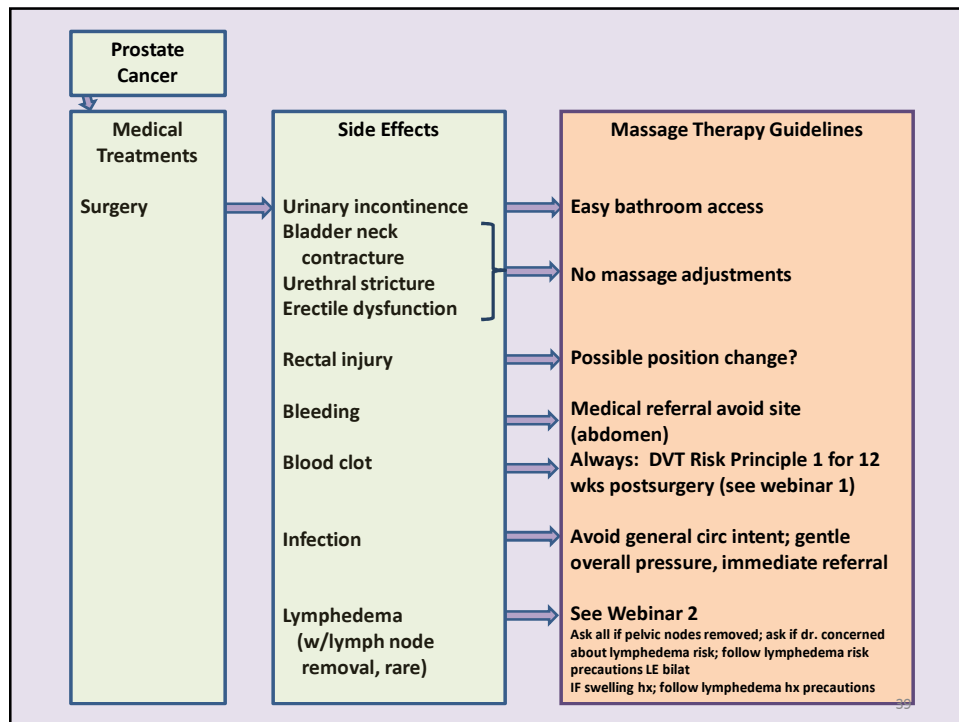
Prostate Cancer

Medical Treatments

Surgery

Side Effects

Urinary incontinence

Bladder neck contracture

Urethral stricture

Erectile dysfunction

Rectal injury

Bleeding

Blood clot

Infection

Lymphedema (w/lymph node removal, rare)

Massage Therapy Guidelines

Easy bathroom access

No massage adjustments

Possible position change?

Medical referral avoid site (abdomen)

Always: DVT Risk Principle 1 for 12 wks postsurgery (see webinar 1)

Avoid general circ intent; gentle overall pressure, immediate referral

See Webinar 2

Ask all if pelvic nodes removed; ask if dr. concerned about lymphedema risk; follow lymphedema risk precautions LE bilat

IF swelling hx; follow lymphedema hx precautions

39